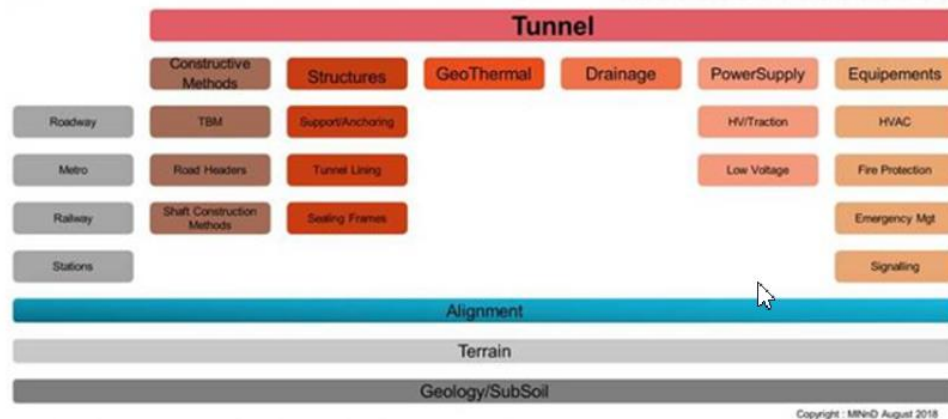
Tunnel

Constructive Methods

Structures

GeoThermal

Drainage

PowerSupply

Equipements

Roadway

TBM

Support/Anchoring

HV/Traction

HVAC

Metro

Road Headers

Tunnel Lining

Low Voltage

Fire Protection

Railway

Shaft Construction Methods

Sealing Frames

Emergency Mgt

Stations

Signalling

Alignment

Terrain

Geology/SubSoil

Copyright : MINnD August 2018